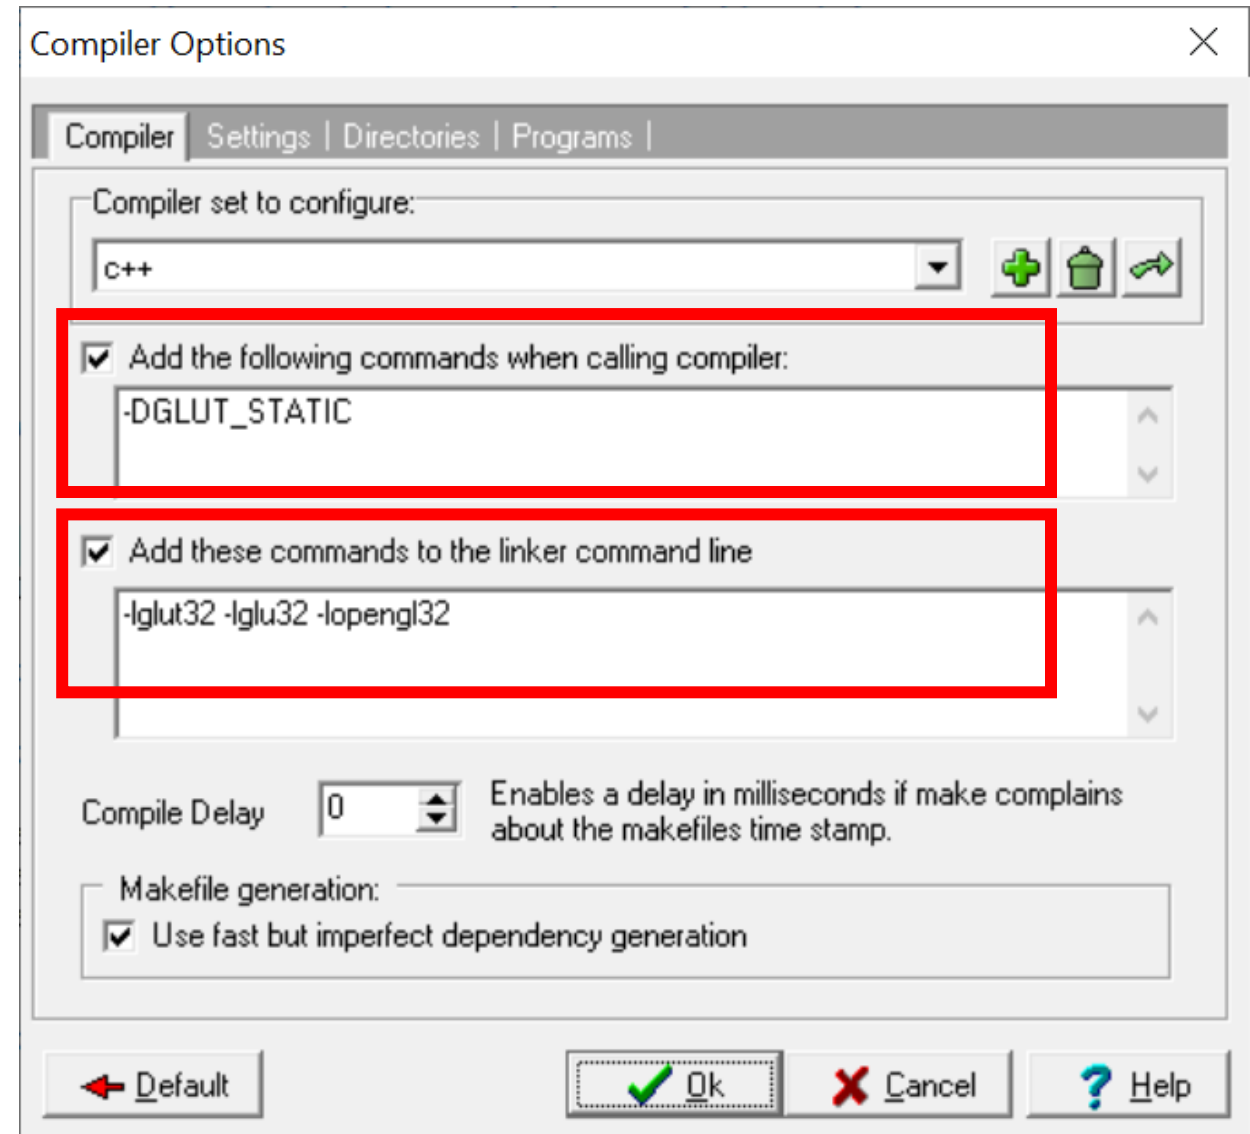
Compiler Options

Compiler | Settings | Directories | Programs |

Compiler set to configure:

C++

Add the following commands when calling compiler:

-DGLUT_STATIC

Add these commands to the linker command line

-lglut32 -lglu32 -lopengl32

Compile Delay

0

Enables a delay in milliseconds if make complains about the makefiles time stamp.

Makefile generation:

Use fast but imperfect dependency generation

Default

Ok

Cancel

Help